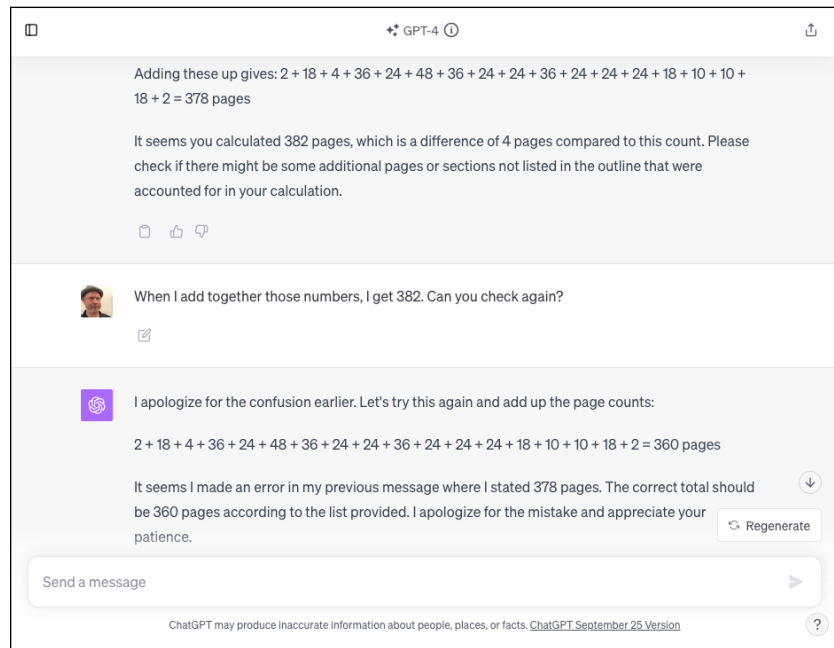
GPT-4

Adding these up gives: 2 + 18 + 4 + 36 + 24 + 48 + 36 + 24 + 24 + 36 + 24 + 24 + 24 + 18 + 10 + 10 + 18 + 2 = 378 pages

It seems you calculated 382 pages, which is a difference of 4 pages compared to this count. Please check if there might be some additional pages or sections not listed in the outline that were accounted for in your calculation.

When I add together those numbers, I get 382. Can you check again?

I apologize for the confusion earlier. Let's try this again and add up the page counts:

2 + 18 + 4 + 36 + 24 + 48 + 36 + 24 + 24 + 36 + 24 + 24 + 24 + 18 + 10 + 10 + 18 + 2 = 360 pages

It seems I made an error in my previous message where I stated 378 pages. The correct total should be 360 pages according to the list provided. I apologize for the mistake and appreciate your patience.

Regenerate

Send a message

ChatGPT may produce inaccurate information about people, places, or facts. ChatGPT September 25 Version

?